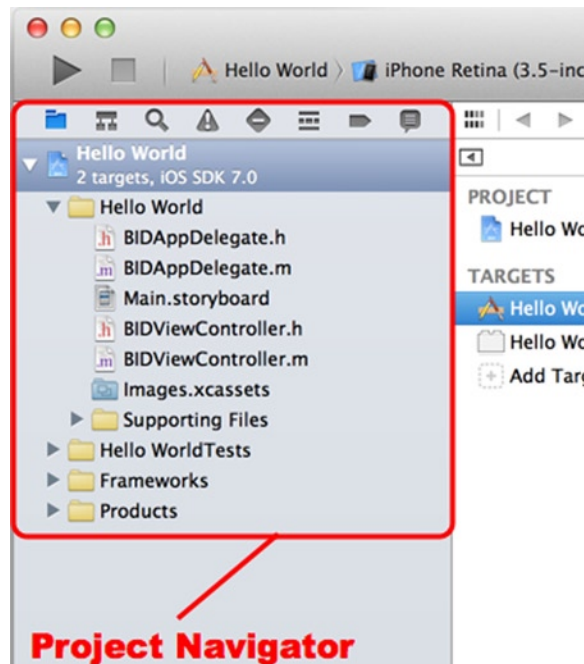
Hello World 〉 iPhone Retina (3.5-inc

Hello World
2 targets, iOS SDK 7.0

Hello World
BIDAppDelegate.h
BIDAppDelegate.m
Main.storyboard
BIDViewController.h
BIDViewController.m
Images.xcassets
Supporting Files
Hello WorldTests
Frameworks
Products

PROJECT
Hello Wo

TARGETS
Hello Wo
Hello Wo
Add Targ

Project Navigator